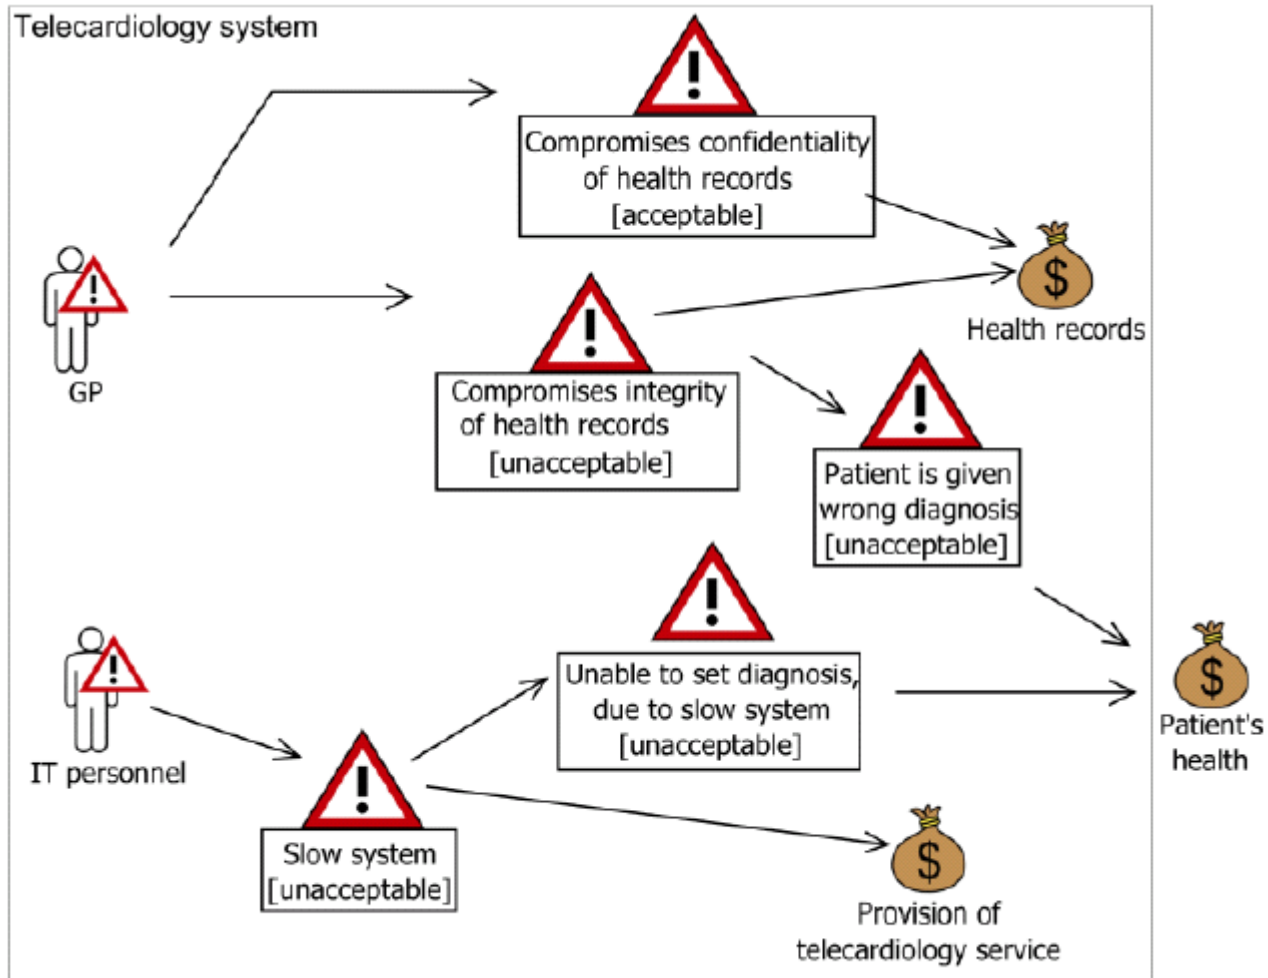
Telecardiology system

Compromises confidentiality of health records [acceptable]

GP

Compromises integrity of health records [unacceptable]

Health records

Patient is given wrong diagnosis [unacceptable]

IT personnel

Unable to set diagnosis, due to slow system [unacceptable]

Patient's health

Slow system [unacceptable]

Provision of telecardiology service